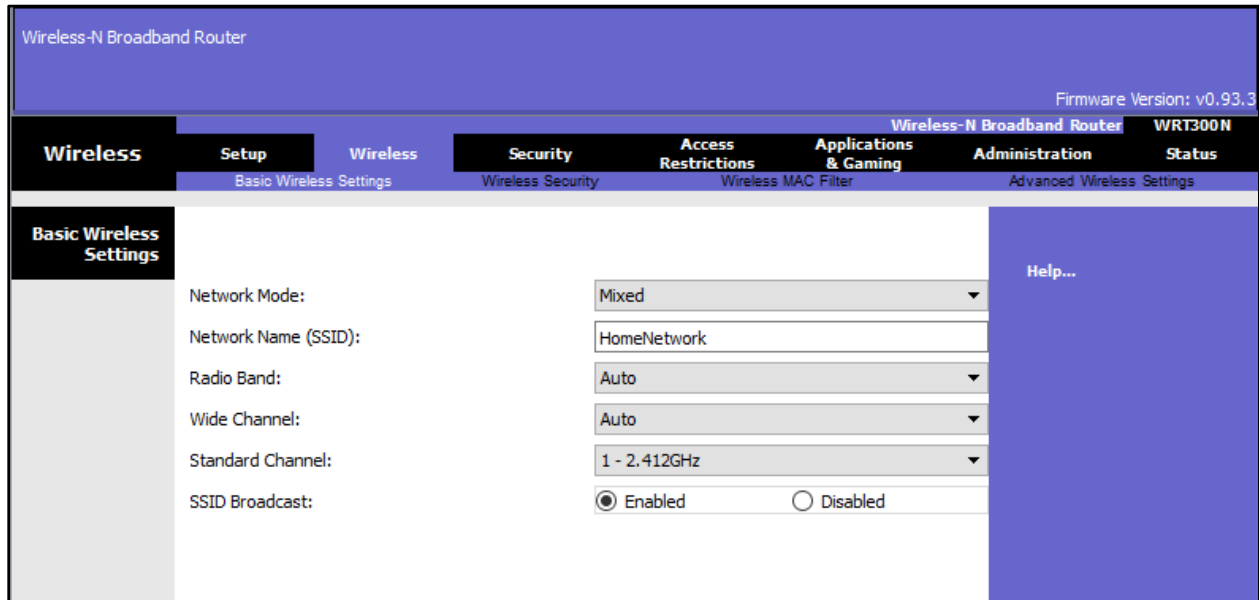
Wireless-N Broadband Router

Firmware Version: v0.93.3

Wireless-N Broadband Router WRT300N

Wireless

Setup | Wireless | Security | Access Restrictions | Applications & Gaming | Administration | Status

Basic Wireless Settings | Wireless Security | Wireless MAC Filter | Advanced Wireless Settings

Basic Wireless Settings

Help...

Network Mode: Mixed

Network Name (SSID): HomeNetwork

Radio Band: Auto

Wide Channel: Auto

Standard Channel: 1 - 2.412GHz

SSID Broadcast: Enabled Disabled